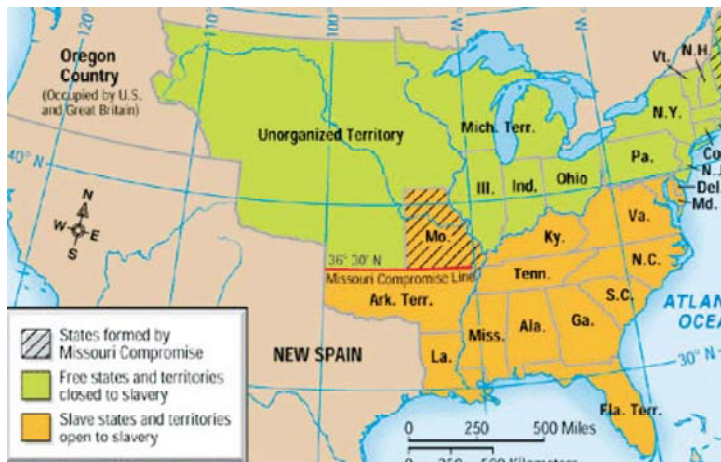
Oregon Country
(Occupied by U.S. and Great Britain)

110

100

Unorganized Territory

Mich. Terr.

Vt.

N.H.

N.Y.

Pa.

Co

N.J.

Del.

Md.

40° N

Ill.

Ind.

Ohio

N

W

E

S

Mo.

36° 30′ N

Missouri Compromise Line

Ky.

Va.

Tenn.

N.C.

Ark. Terr.

S.C.

ATLAN

OCEA

States formed by Missouri Compromise

Free states and territories closed to slavery

Slave states and territories open to slavery

NEW SPAIN

Miss.

Ala.

Ga.

La.

30° N

Fla. Terr.

0

250

500 Miles

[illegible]